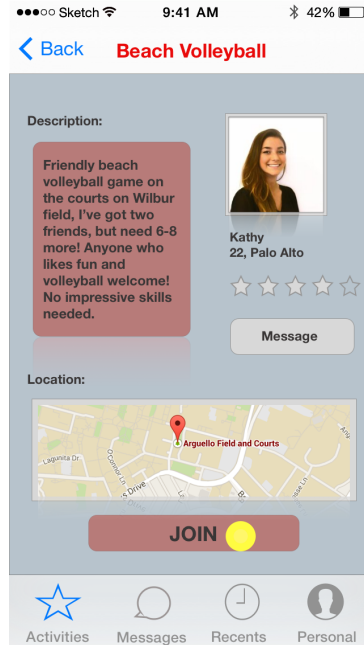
●●●○○ Sketch 9:41 AM 42%

Back Beach Volleyball

Description:

Friendly beach volleyball game on the courts on Wilbur field, I've got two friends, but need 6-8 more! Anyone who likes fun and volleyball welcome! No impressive skills needed.

Kathy
22, Palo Alto

Message

Location:

Arguello Field and Courts
Lagunita Dr
Santa Teresa St
s Drive

JOIN

Activities Messages Recents Personal